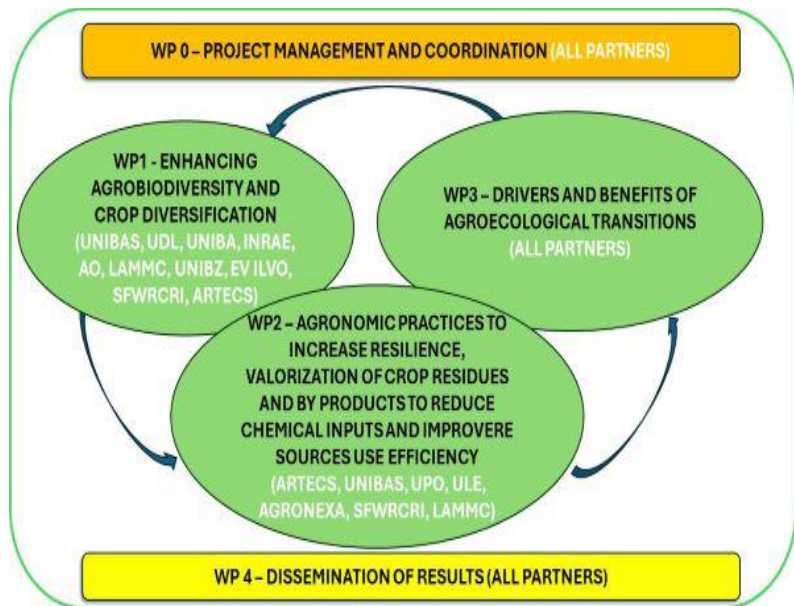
WP 0 – PROJECT MANAGEMENT AND COORDINATION (ALL PARTNERS)

WP1 - ENHANCING AGROBIODIVERSITY AND CROP DIVERSIFICATION (UNIBAS, UDL, UNIBA, INRAE, AO, LAMMC, UNIBZ, EV ILVO, SFWRCRI, ARTECS)

WP3 – DRIVERS AND BENEFITS OF AGROECOLOGICAL TRANSITIONS (ALL PARTNERS)

WP2 – AGRONOMIC PRACTICES TO INCREASE RESILIENCE, VALORIZATION OF CROP RESIDUES AND BY PRODUCTS TO REDUCE CHEMICAL INPUTS AND IMPROVERE SOURCES USE EFFICIENCY (ARTECS, UNIBAS, UPO, ULE, AGRONEXA, SFWRCRI, LAMMC)

WP 4 – DISSEMINATION OF RESULTS (ALL PARTNERS)